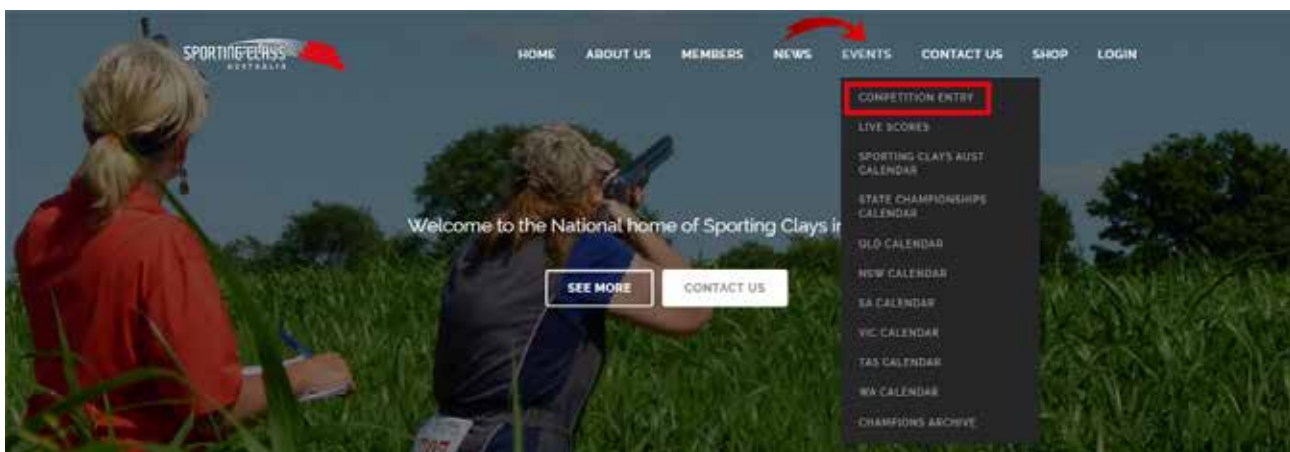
SPORTING CLAYS AUSTRALIA

HOME ABOUT US MEMBERS NEWS EVENTS CONTACT US SHOP LOGIN

COMPETITION ENTRY
LIVE SCORES
SPORTING CLAYS AUST CALENDAR
STATE CHAMPIONSHIPS CALENDAR
QLD CALENDAR
NSW CALENDAR
SA CALENDAR
VIC CALENDAR
TAS CALENDAR
WA CALENDAR
CHAMPIONS ARCHIVE

Welcome to the National home of Sporting Clays i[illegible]

SEE MORE CONTACT US